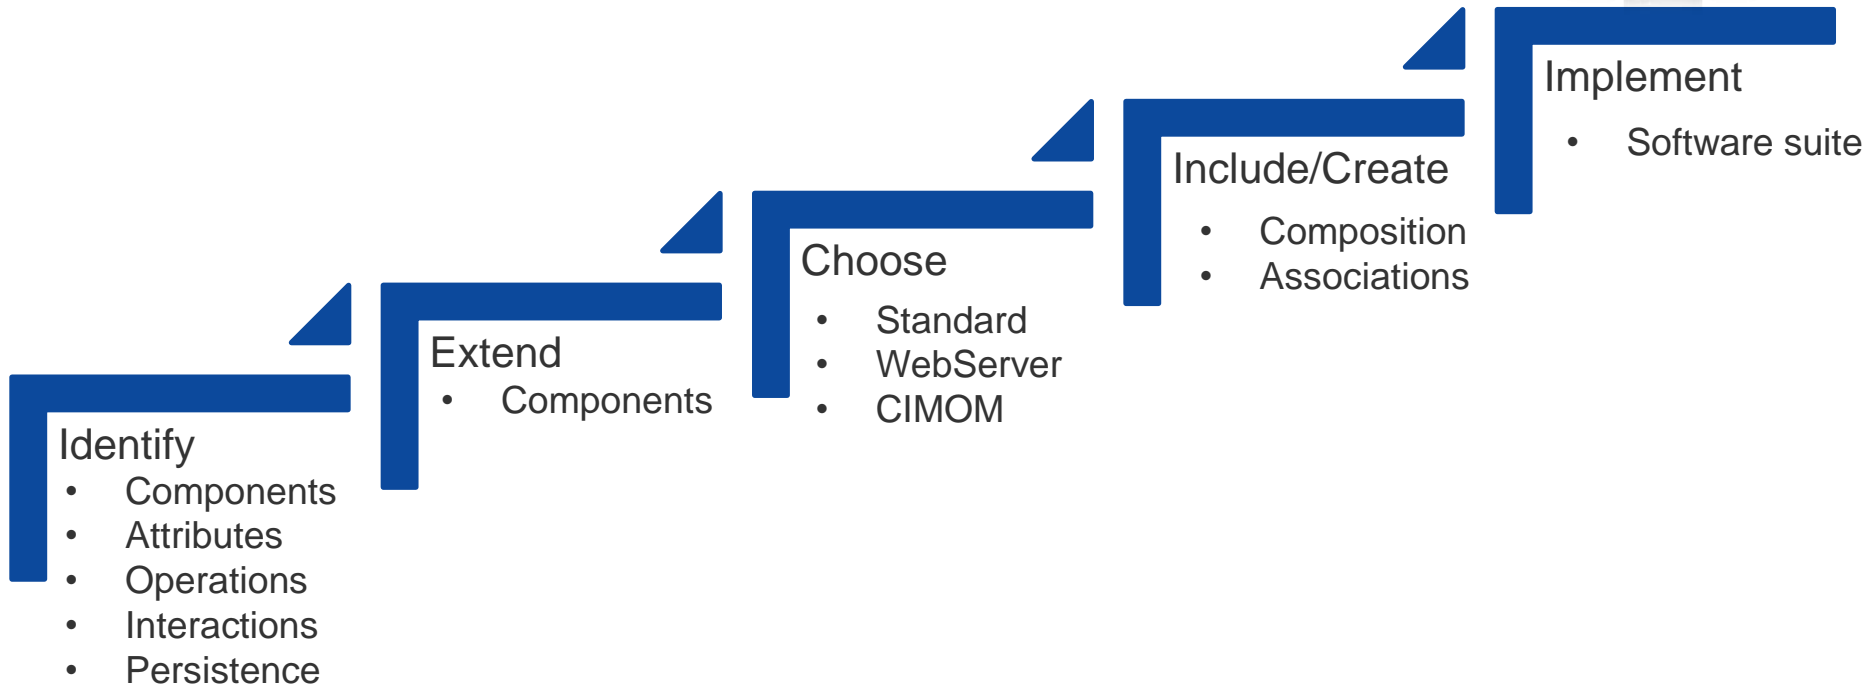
Identify
- Components
- Attributes
- Operations
- Interactions
- Persistence

Extend
- Components

Choose
- Standard
- WebServer
- CIMOM

Include/Create
- Composition
- Associations

Implement
- Software suite